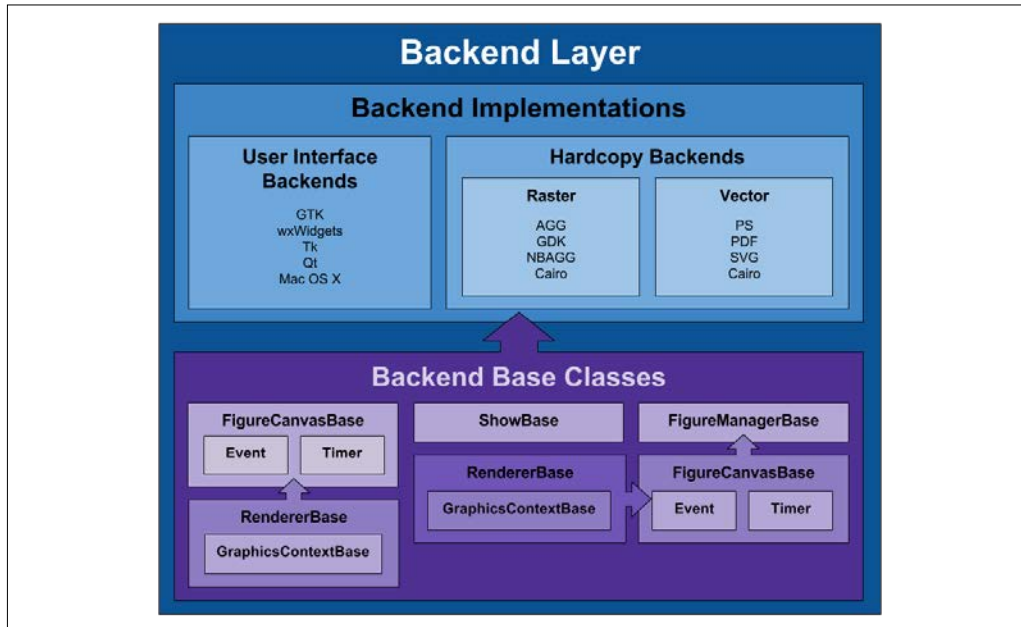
Backend Layer

Backend Implementations

User Interface Backends

GTK
wxWidgets
Tk
Qt
Mac OS X

Hardcopy Backends

Raster

AGG
GDK
NBAGG
Cairo

Vector

PS
PDF
SVG
Cairo

Backend Base Classes

FigureCanvasBase

Event

Timer

RendererBase

GraphicsContextBase

ShowBase

RendererBase

GraphicsContextBase

FigureManagerBase

FigureCanvasBase

Event

Timer